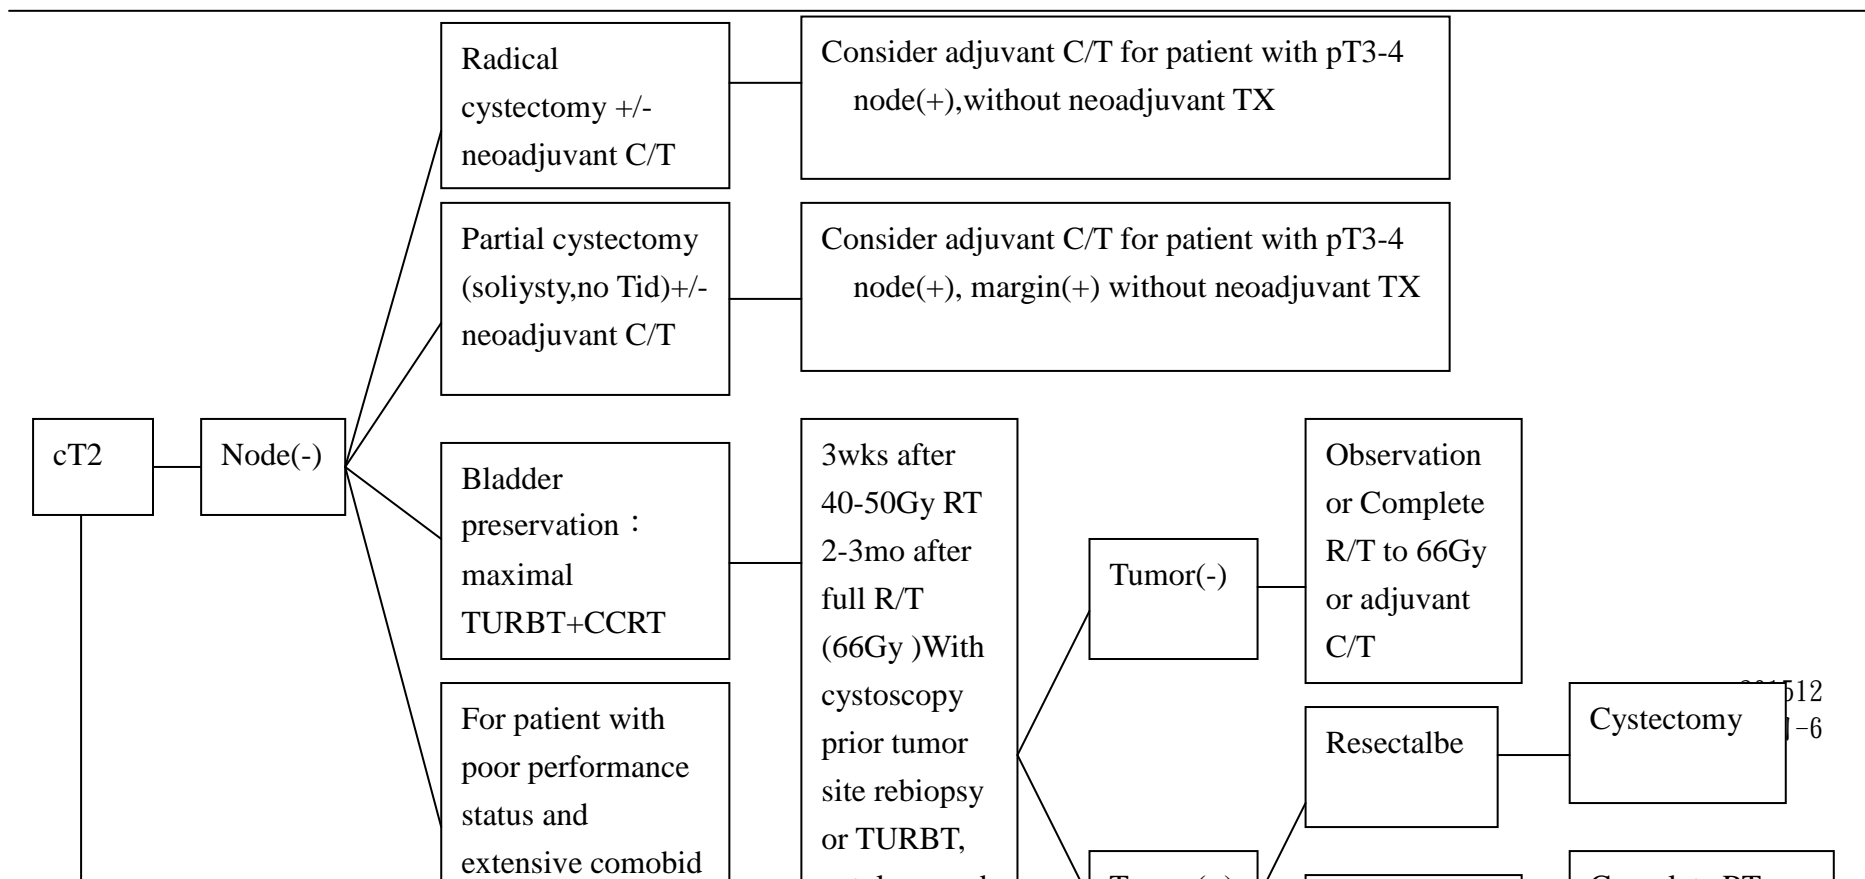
Radical cystectomy +/- neoadjuvant C/T

Consider adjuvant C/T for patient with pT3-4 node(+),without neoadjuvant TX

Partial cystectomy (soliysty,no Tid)+/- neoadjuvant C/T

Consider adjuvant C/T for patient with pT3-4 node(+), margin(+) without neoadjuvant TX

cT2

Node(-)

Bladder preservation： maximal TURBT+CCRT

3wks after 40-50Gy RT 2-3mo after full R/T (66Gy )With cystoscopy prior tumor site rebiopsy or TURBT, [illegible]

Tumor(-)

Observation or Complete R/T to 66Gy or adjuvant C/T

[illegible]512
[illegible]-6

For patient with poor performance status and extensive comobid

Resectalbe

Cystectomy

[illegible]

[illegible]